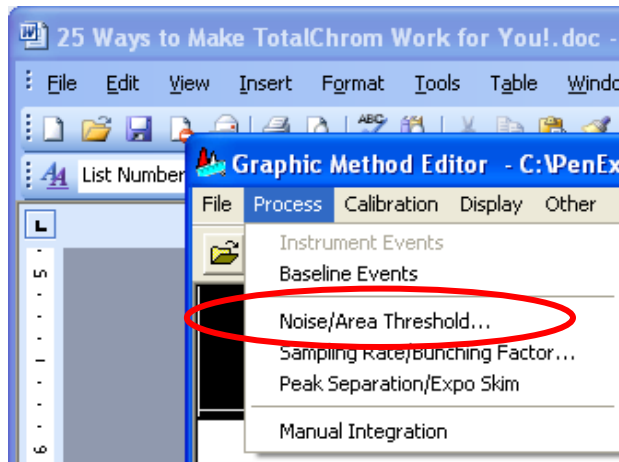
25 Ways to Make TotalChrom Work for You!.doc -

File Edit View Insert Format Tools Table Windo

List Number

Graphic Method Editor - C:\PenEx

File Process Calibration Display Other

Instrument Events
Baseline Events
Noise/Area Threshold...
Sampling Rate/Bunching Factor...
Peak Separation/Expo Skim
Manual Integration

5
6